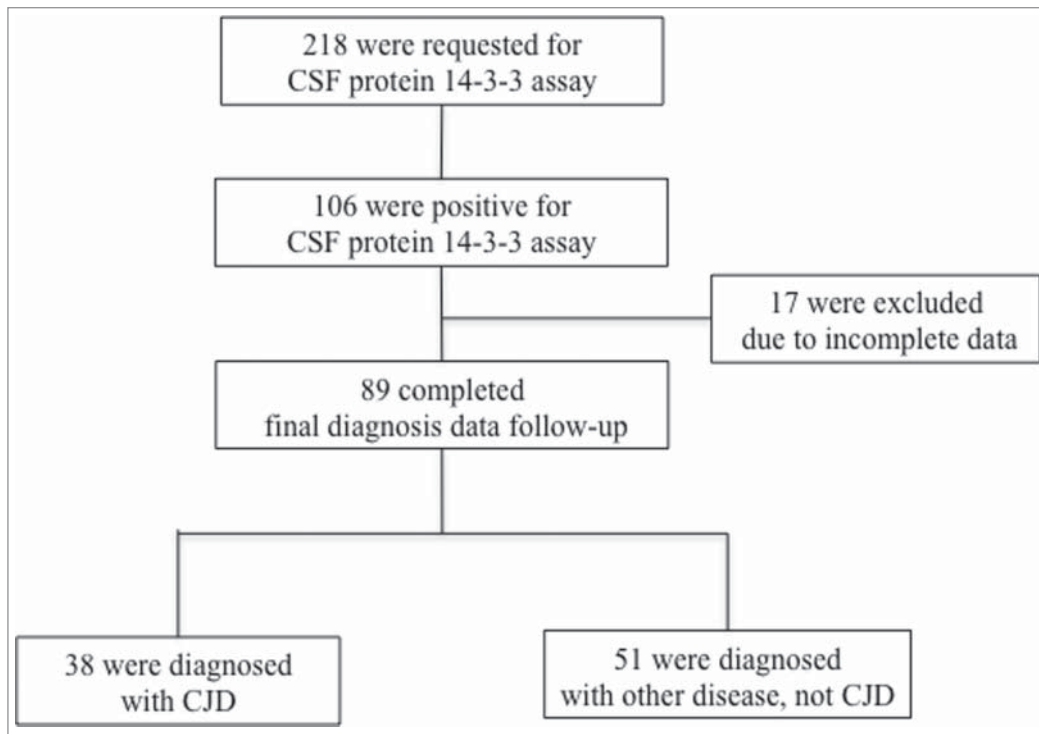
218 were requested for CSF protein 14-3-3 assay

106 were positive for CSF protein 14-3-3 assay

17 were excluded due to incomplete data

89 completed final diagnosis data follow-up

38 were diagnosed with CJD

51 were diagnosed with other disease, not CJD